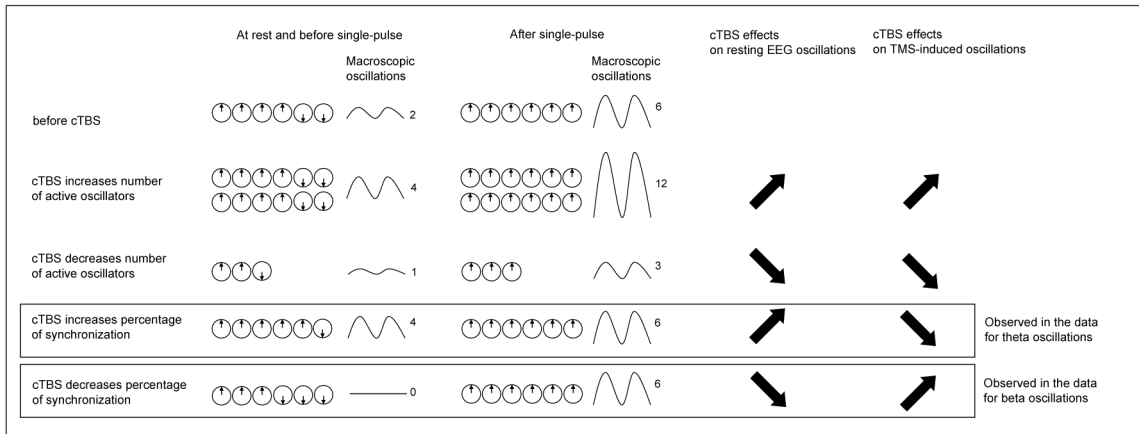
At rest and before single-pulse

Macroscopic oscillations

After single-pulse

Macroscopic oscillations

cTBS effects on resting EEG oscillations

cTBS effects on TMS-induced oscillations

before cTBS

2

6

cTBS increases number of active oscillators

4

12

cTBS decreases number of active oscillators

1

3

cTBS increases percentage of synchronization

4

6

Observed in the data for theta oscillations

cTBS decreases percentage of synchronization

0

6

Observed in the data for beta oscillations